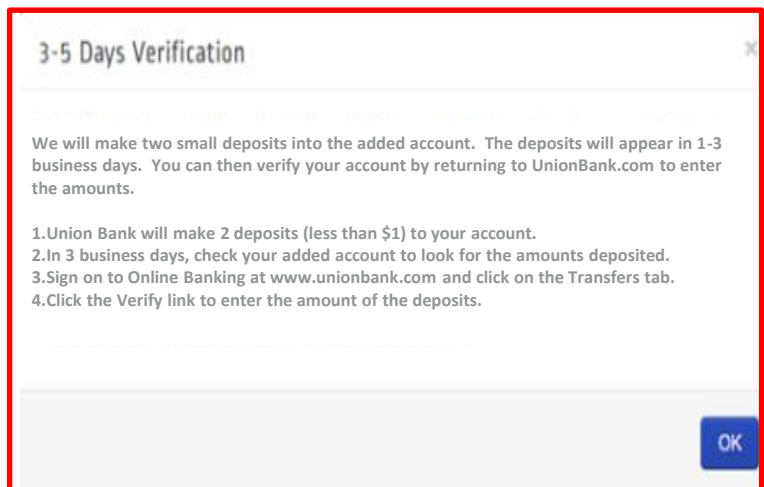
3-5 Days Verification

We will make two small deposits into the added account. The deposits will appear in 1-3 business days. You can then verify your account by returning to UnionBank.com to enter the amounts.

1.Union Bank will make 2 deposits (less than $1) to your account.
2.In 3 business days, check your added account to look for the amounts deposited.
3.Sign on to Online Banking at www.unionbank.com and click on the Transfers tab.
4.Click the Verify link to enter the amount of the deposits.

OK